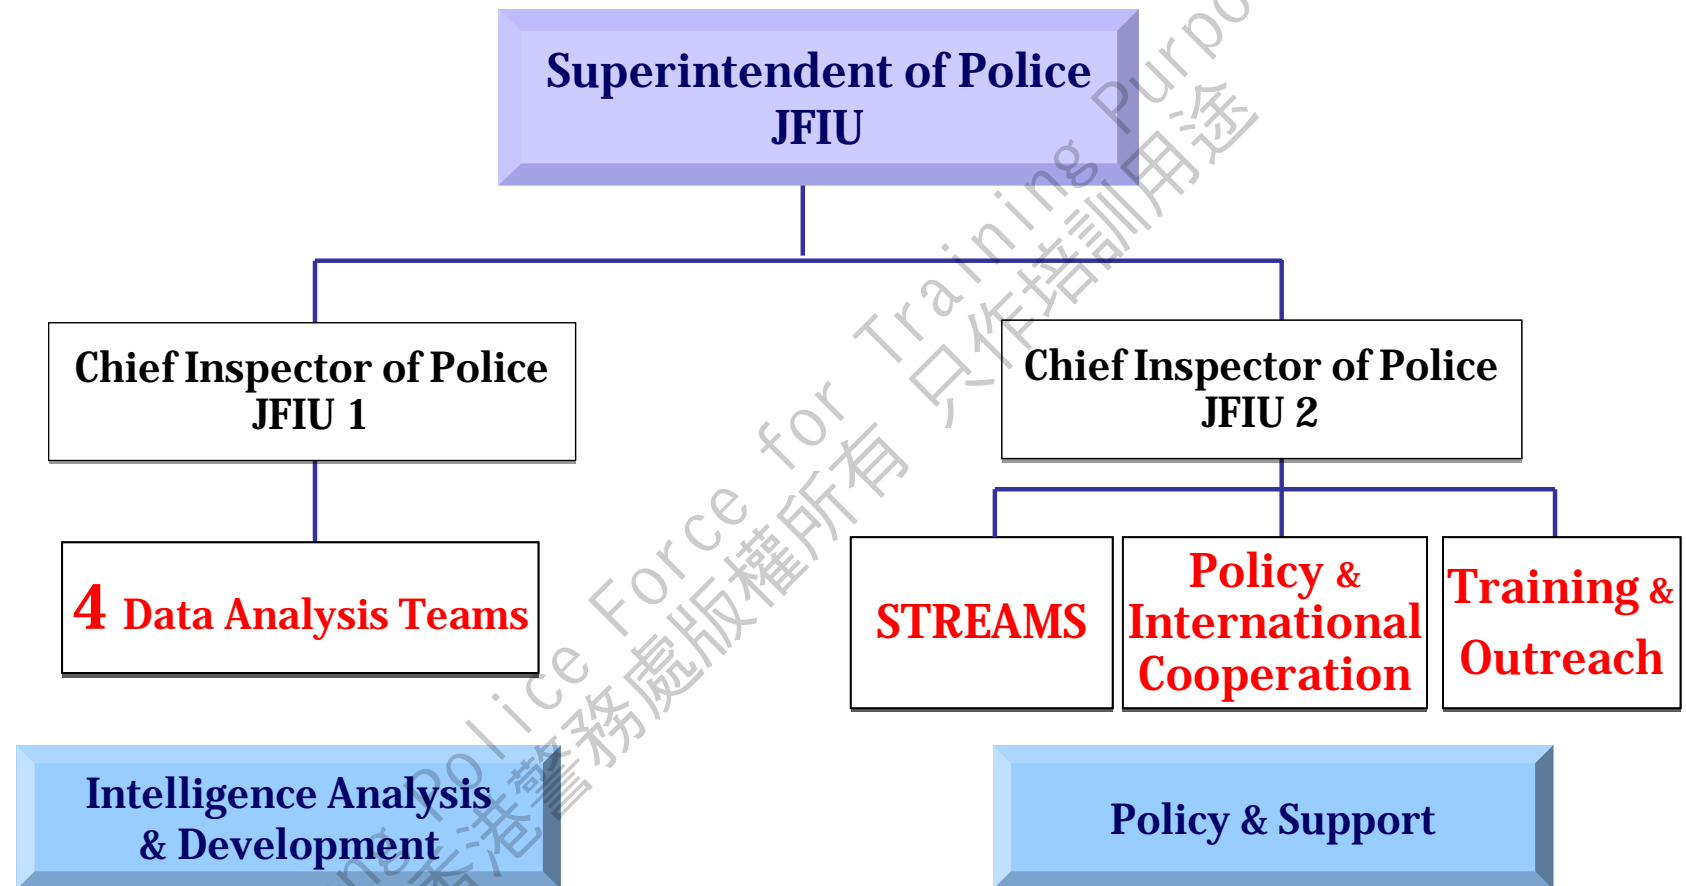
Superintendent of Police
JFIU

Chief Inspector of Police
JFIU 1

Chief Inspector of Police
JFIU 2

4 Data Analysis Teams

STREAMS

Policy & International Cooperation

Training & Outreach

Intelligence Analysis & Development

Policy & Support

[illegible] Police Force for Training Purpo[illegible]
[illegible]港警務處版權所有 只作培訓用途